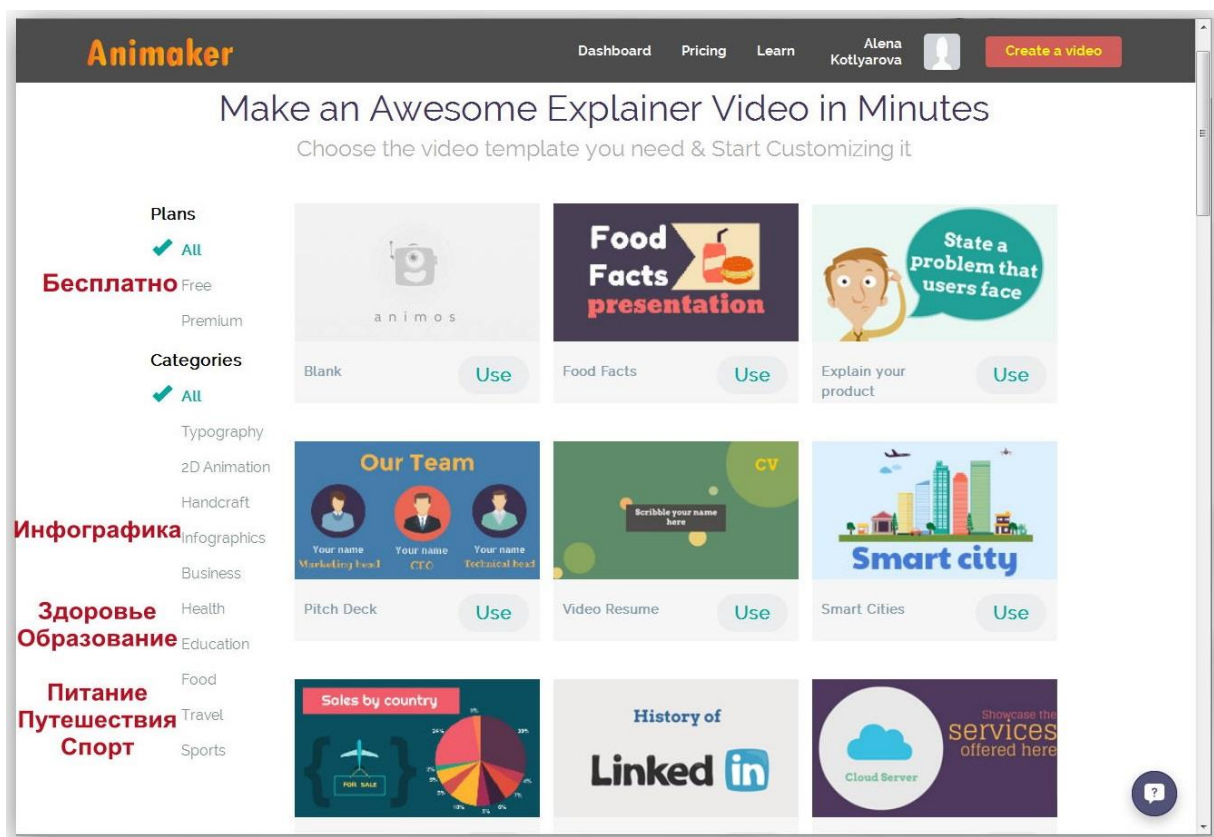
Animaker

Dashboard Pricing Learn Alena Kotlyarova Create a video

Make an Awesome Explainer Video in Minutes

Choose the video template you need & Start Customizing it

Plans

All

Бесплатно Free

Premium

Categories

All

Typography

2D Animation

Handcraft

Инфографика Infographics

Business

Здоровье Health

Образование Education

Питание Food

Путешествия Travel

Спорт Sports

animos

Blank Use

Food Facts presentation

Food Facts Use

State a problem that users face

Explain your product Use

Our Team

Your name Marketing head

Your name CEO

Your name Technical head

Pitch Deck Use

CV

Scribble your name here

Video Resume Use

Smart city

Smart Cities Use

Sales by country

FOR SALE

History of

Linked in

Cloud Server

Showcase the services offered here

?